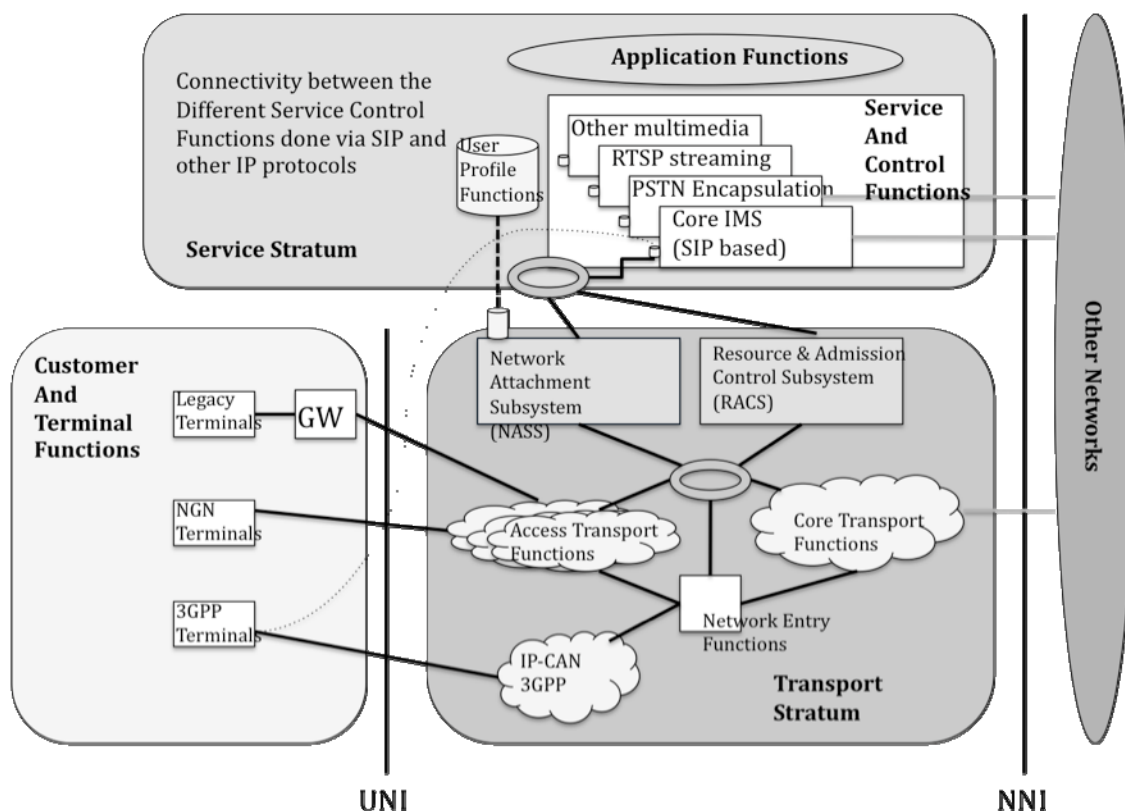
Application Functions

Connectivity between the Different Service Control Functions done via SIP and other IP protocols

User Profile Functions

Other multimedia

RTSP streaming

PSTN Encapsulation

Core IMS (SIP based)

Service And Control Functions

Service Stratum

Other Networks

Customer And Terminal Functions

Legacy Terminals

GW

NGN Terminals

3GPP Terminals

Network Attachment Subsystem (NASS)

Resource & Admission Control Subsystem (RACS)

Access Transport Functions

Core Transport Functions

Network Entry Functions

IP-CAN 3GPP

Transport Stratum

UNI

NNI